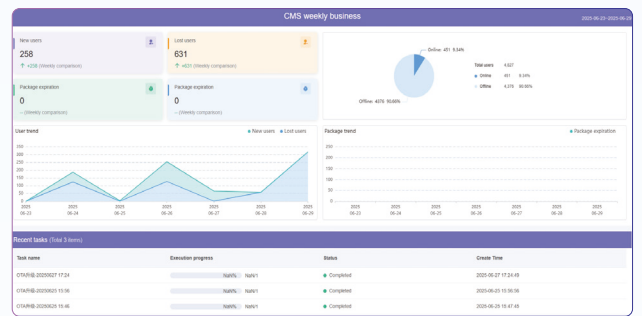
CMS weekly business

2020-06-23~2020-06-29

New users

258

↑ +258 (Weekly comparison)

Lost users

631

↑ +631 (Weekly comparison)

Package expiration

0

-- (Weekly comparison)

Package expiration

0

-- (Weekly comparison)

Online: 451 9.34%

Offline: 4376 90.66%

Total users 4,827

Online 451 9.34%

Offline 4,376 90.66%

User trend

New users Lost users

350
300
250
200
150
100
50
0

2025 06-23
2025 06-24
2025 06-25
2025 06-26
2025 06-27
2025 06-28
2025 06-29

Package trend

Package expiration

2025 06-23
2025 06-24
2025 06-25
2025 06-26
2025 06-27
2025 06-28
2025 06-29

Recent tasks (Total 3 items)

| Task name | Execution progress | Status | Create Time |
|---|---|---|---|
| OTA升级-20250627 17:24 | NaN% NaN/1 | Completed | 2025-06-27 17:24:45 |
| OTA升级-20250625 15:56 | NaN% NaN/1 | Completed | 2025-06-25 15:56:56 |
| OTA升级-20250625 15:46 | NaN% NaN/1 | Completed | 2025-06-25 15:47:45 |